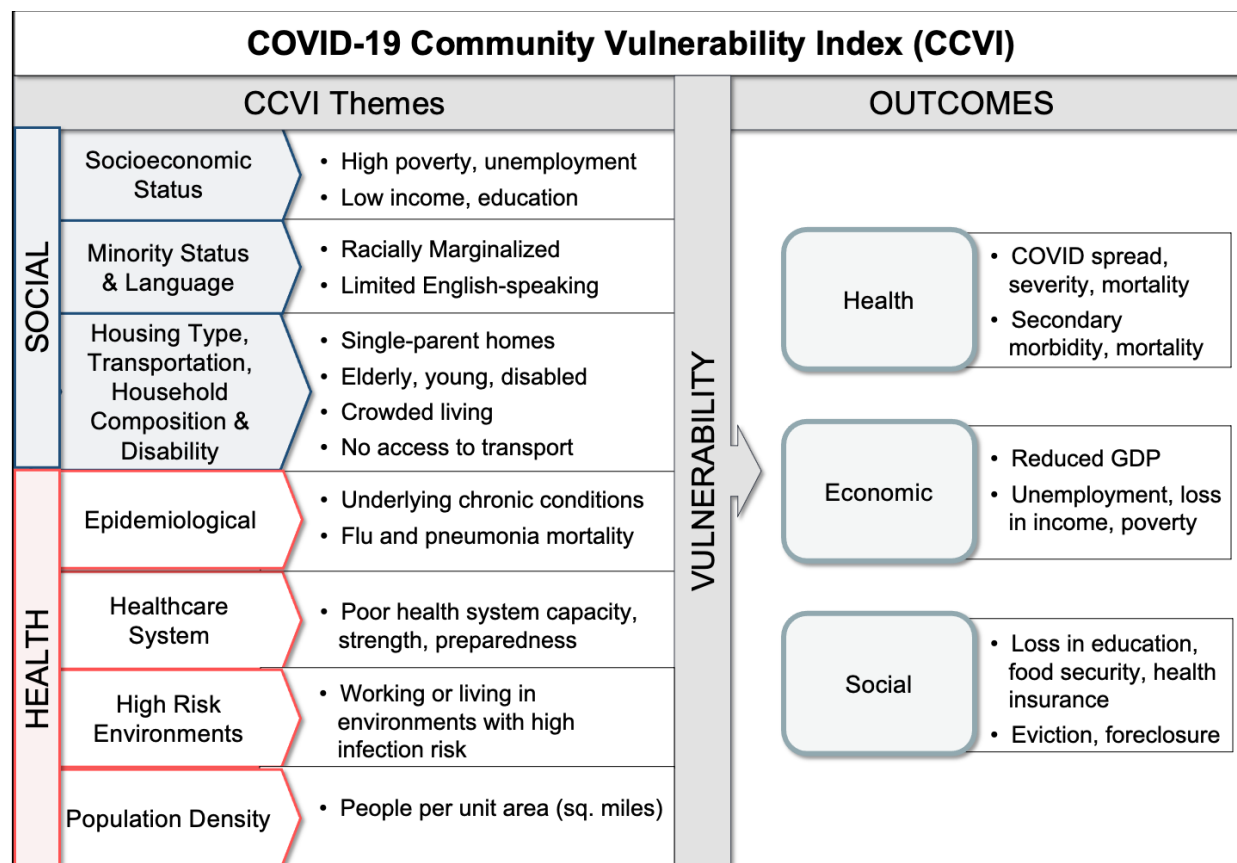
COVID-19 Community Vulnerability Index (CCVI)

CCVI Themes

OUTCOMES

SOCIAL

Socioeconomic Status
• High poverty, unemployment
• Low income, education

Minority Status & Language
• Racially Marginalized
• Limited English-speaking

Housing Type, Transportation, Household Composition & Disability
• Single-parent homes
• Elderly, young, disabled
• Crowded living
• No access to transport

HEALTH

Epidemiological
• Underlying chronic conditions
• Flu and pneumonia mortality

Healthcare System
• Poor health system capacity, strength, preparedness

High Risk Environments
• Working or living in environments with high infection risk

Population Density
• People per unit area (sq. miles)

VULNERABILITY

Health
• COVID spread, severity, mortality
• Secondary morbidity, mortality

Economic
• Reduced GDP
• Unemployment, loss in income, poverty

Social
• Loss in education, food security, health insurance
• Eviction, foreclosure